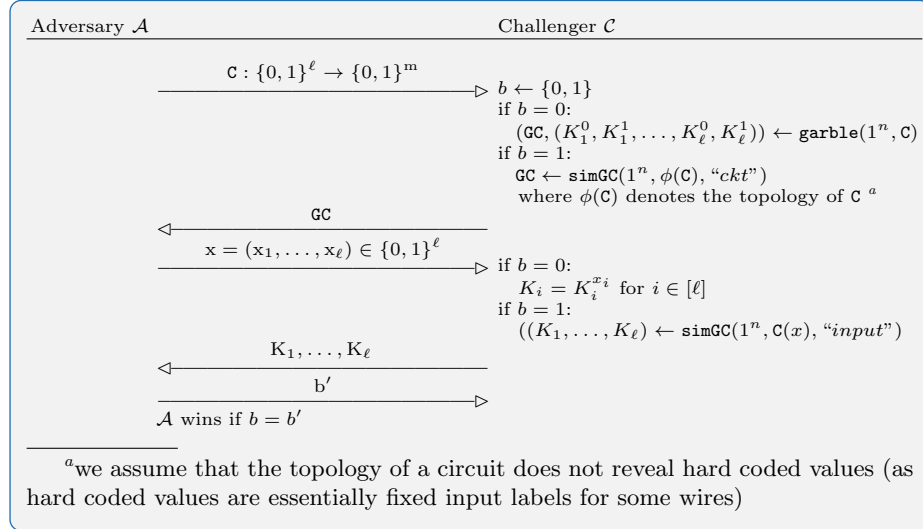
| Adversary $\mathcal{A}$ | | Challenger $\mathcal{C}$ |
|---|---|---|
| | $\mathtt{C} : \{0,1\}^{\ell} \rightarrow \{0,1\}^{\mathrm{m}}$ $\rhd$ | $b \leftarrow \{0,1\}$<br>if $b = 0$:<br>$(\mathtt{GC}, (K_1^0, K_1^1, \ldots, K_\ell^0, K_\ell^1)) \leftarrow \mathtt{garble}(1^n, \mathtt{C})$<br>if $b = 1$:<br>$\mathtt{GC} \leftarrow \mathtt{simGC}(1^n, \phi(\mathtt{C}), \text{“}ckt\text{”})$<br>where $\phi(\mathtt{C})$ denotes the topology of $\mathtt{C}$ $^a$ |
| | $\lhd$ $\mathtt{GC}$ | |
| | $\mathrm{x} = (\mathrm{x}_1, \ldots, \mathrm{x}_\ell) \in \{0,1\}^{\ell}$ $\rhd$ | if $b = 0$:<br>$K_i = K_i^{x_i}$ for $i \in [\ell]$<br>if $b = 1$:<br>$((K_1, \ldots, K_\ell) \leftarrow \mathtt{simGC}(1^n, \mathtt{C}(x), \text{“}input\text{”})$ |
| | $\lhd$ $\mathrm{K}_1, \ldots, \mathrm{K}_\ell$ | |
| | $\mathrm{b}'$ $\rhd$ | |
| | $\mathcal{A}$ wins if $b = b'$ | |

$^a$we assume that the topology of a circuit does not reveal hard coded values (as hard coded values are essentially fixed input labels for some wires)